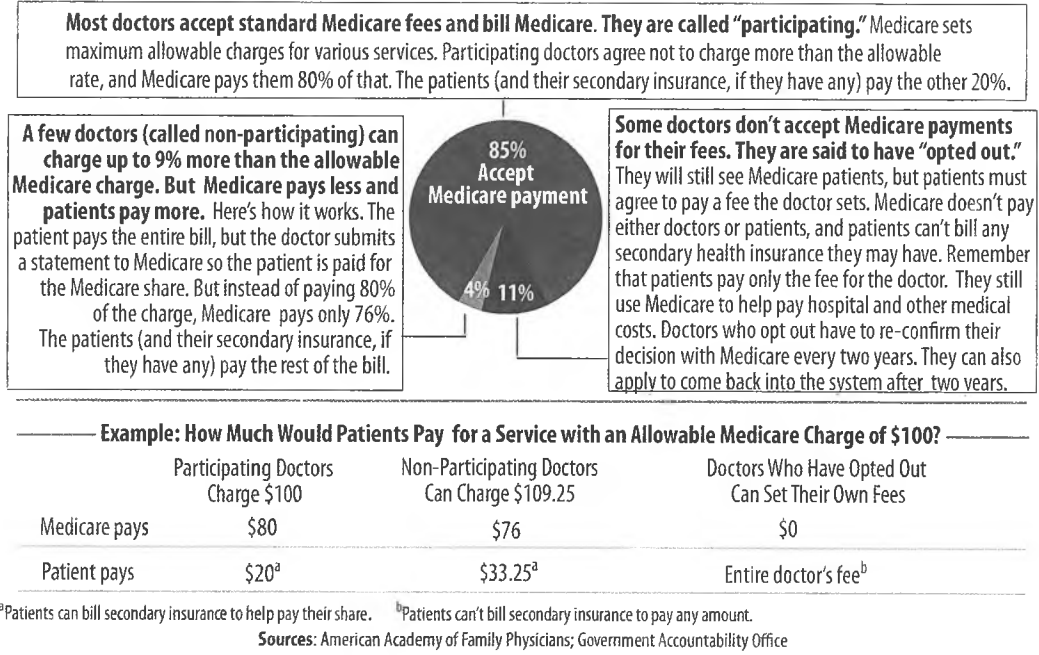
**Most doctors accept standard Medicare fees and bill Medicare. They are called "participating."** Medicare sets maximum allowable charges for various services. Participating doctors agree not to charge more than the allowable rate, and Medicare pays them 80% of that. The patients (and their secondary insurance, if they have any) pay the other 20%.

**A few doctors (called non-participating) can charge up to 9% more than the allowable Medicare charge. But Medicare pays less and patients pay more.** Here's how it works. The patient pays the entire bill, but the doctor submits a statement to Medicare so the patient is paid for the Medicare share. But instead of paying 80% of the charge, Medicare pays only 76%. The patients (and their secondary insurance, if they have any) pay the rest of the bill.

85% Accept Medicare payment

4%

11%

**Some doctors don't accept Medicare payments for their fees. They are said to have "opted out."** They will still see Medicare patients, but patients must agree to pay a fee the doctor sets. Medicare doesn't pay either doctors or patients, and patients can't bill any secondary health insurance they may have. Remember that patients pay only the fee for the doctor. They still use Medicare to help pay hospital and other medical costs. Doctors who opt out have to re-confirm their decision with Medicare every two years. They can also apply to come back into the system after two years.

**Example: How Much Would Patients Pay for a Service with an Allowable Medicare Charge of $100?**

| | Participating Doctors Charge $100 | Non-Participating Doctors Can Charge $109.25 | Doctors Who Have Opted Out Can Set Their Own Fees |
|---|---|---|---|
| Medicare pays | $80 | $76 | $0 |
| Patient pays | $20$^a$ | $33.25$^a$ | Entire doctor's fee$^b$ |

$^a$Patients can bill secondary insurance to help pay their share. $^b$Patients can't bill secondary insurance to pay any amount.

**Sources**: American Academy of Family Physicians; Government Accountability Office